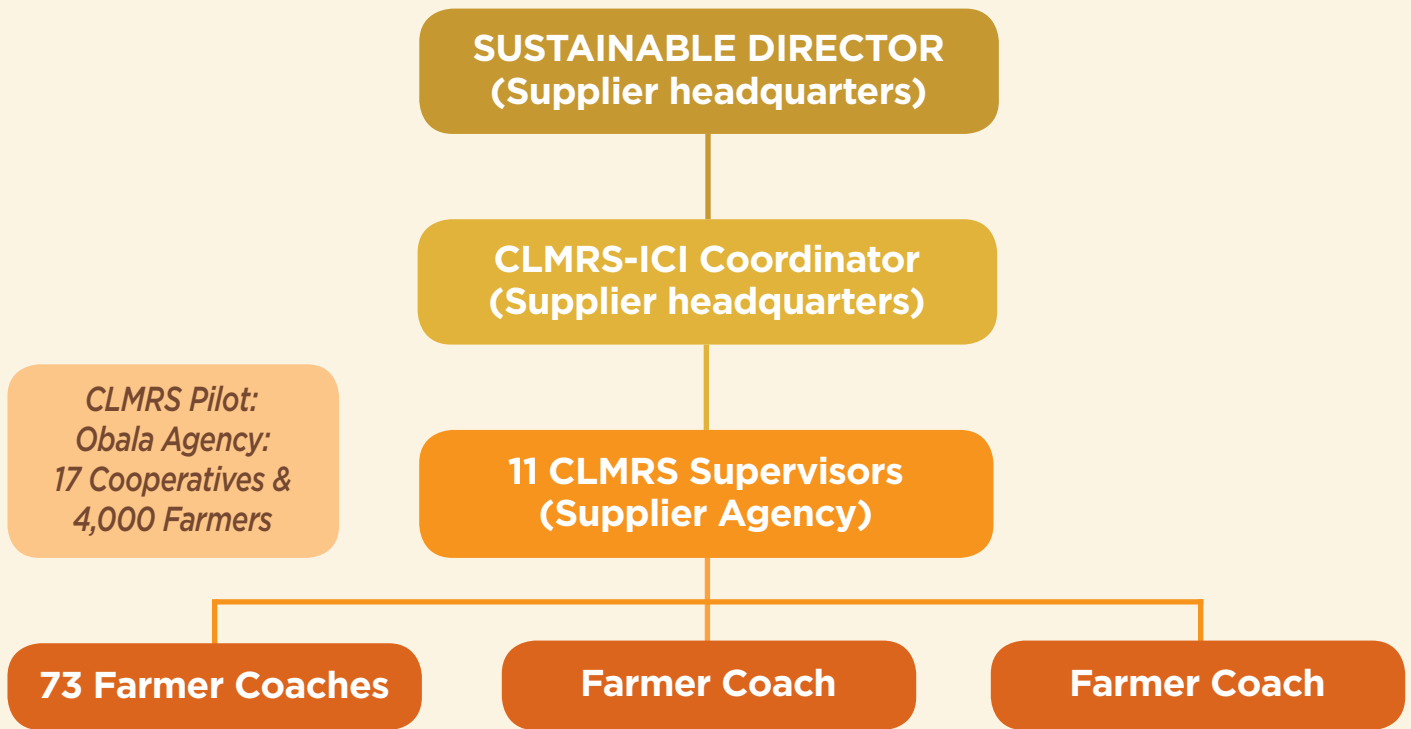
SUSTAINABLE DIRECTOR
(Supplier headquarters)

CLMRS-ICI Coordinator
(Supplier headquarters)

CLMRS Pilot:
Obala Agency:
17 Cooperatives &
4,000 Farmers

11 CLMRS Supervisors
(Supplier Agency)

73 Farmer Coaches

Farmer Coach

Farmer Coach